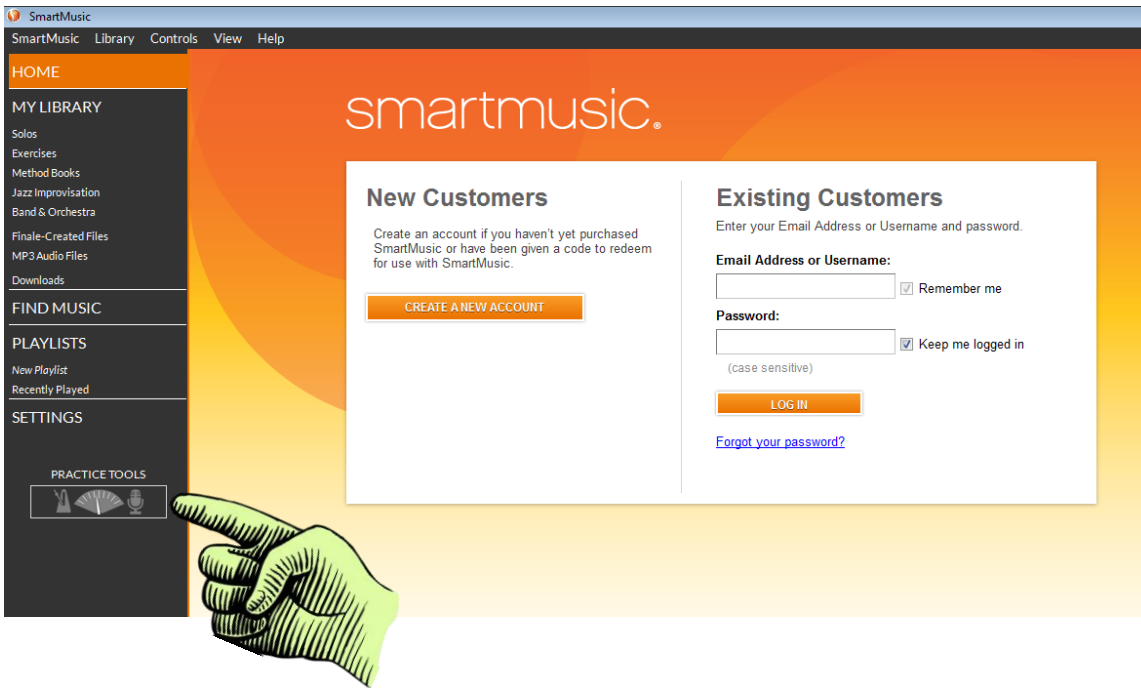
SmartMusic

SmartMusic Library Controls View Help

HOME

MY LIBRARY

Solos
Exercises
Method Books
Jazz Improvisation
Band & Orchestra
Finale-Created Files
MP3 Audio Files
Downloads

FIND MUSIC

PLAYLISTS

New Playlist
Recently Played

SETTINGS

PRACTICE TOOLS

smartmusic.

New Customers

Create an account if you haven't yet purchased SmartMusic or have been given a code to redeem for use with SmartMusic.

CREATE A NEW ACCOUNT

Existing Customers

Enter your Email Address or Username and password.

Email Address or Username:

Remember me

Password:

Keep me logged in

(case sensitive)

LOG IN

Forgot your password?